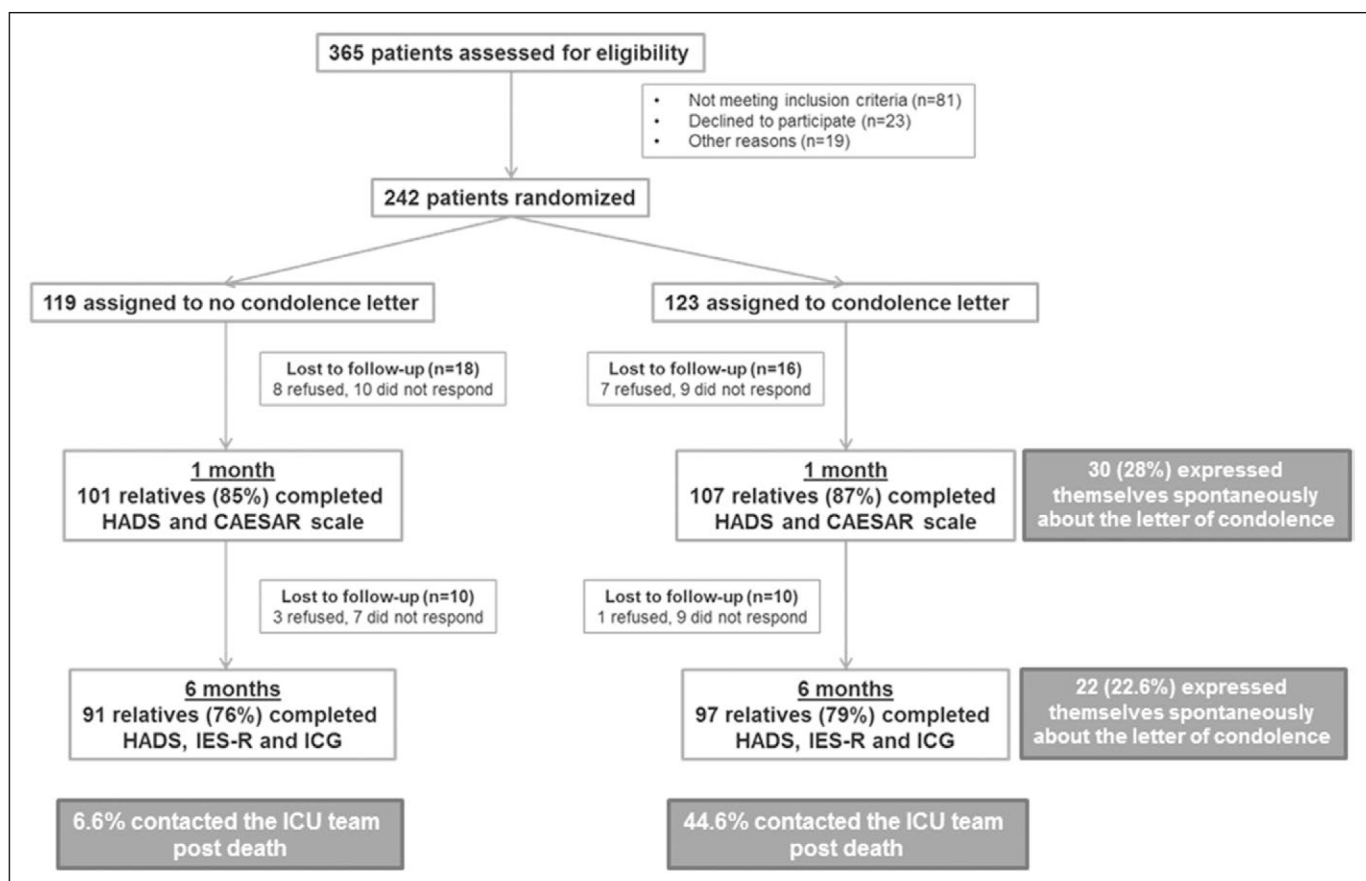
365 patients assessed for eligibility

- Not meeting inclusion criteria (n=81)
- Declined to participate (n=23)
- Other reasons (n=19)

242 patients randomized

119 assigned to no condolence letter

123 assigned to condolence letter

Lost to follow-up (n=18)
8 refused, 10 did not respond

Lost to follow-up (n=16)
7 refused, 9 did not respond

1 month
101 relatives (85%) completed HADS and CAESAR scale

1 month
107 relatives (87%) completed HADS and CAESAR scale

30 (28%) expressed themselves spontaneously about the letter of condolence

Lost to follow-up (n=10)
3 refused, 7 did not respond

Lost to follow-up (n=10)
1 refused, 9 did not respond

6 months
91 relatives (76%) completed HADS, IES-R and ICG

6 months
97 relatives (79%) completed HADS, IES-R and ICG

22 (22.6%) expressed themselves spontaneously about the letter of condolence

6.6% contacted the ICU team post death

44.6% contacted the ICU team post death